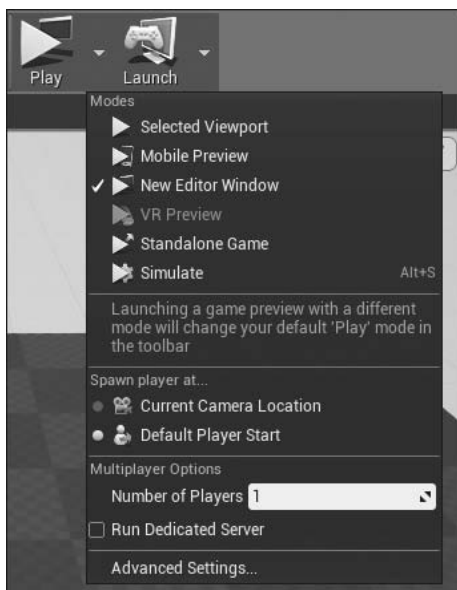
Play Launch

Modes

Selected Viewport

Mobile Preview

✓ New Editor Window

VR Preview

Standalone Game

Simulate Alt+S

Launching a game preview with a different mode will change your default 'Play' mode in the toolbar

Spawn player at...

Current Camera Location

Default Player Start

Multiplayer Options

Number of Players 1

Run Dedicated Server

Advanced Settings...